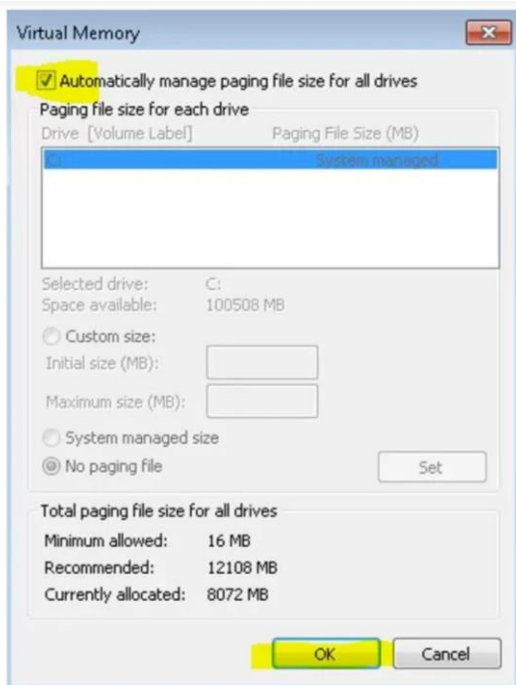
Virtual Memory

Automatically manage paging file size for all drives

Paging file size for each drive

Drive [Volume Label] Paging File Size (MB)

C: System managed

Selected drive: C:
Space available: 100508 MB

Custom size:
Initial size (MB):
Maximum size (MB):

System managed size
No paging file

Set

Total paging file size for all drives

Minimum allowed: 16 MB
Recommended: 12108 MB
Currently allocated: 8072 MB

OK
Cancel